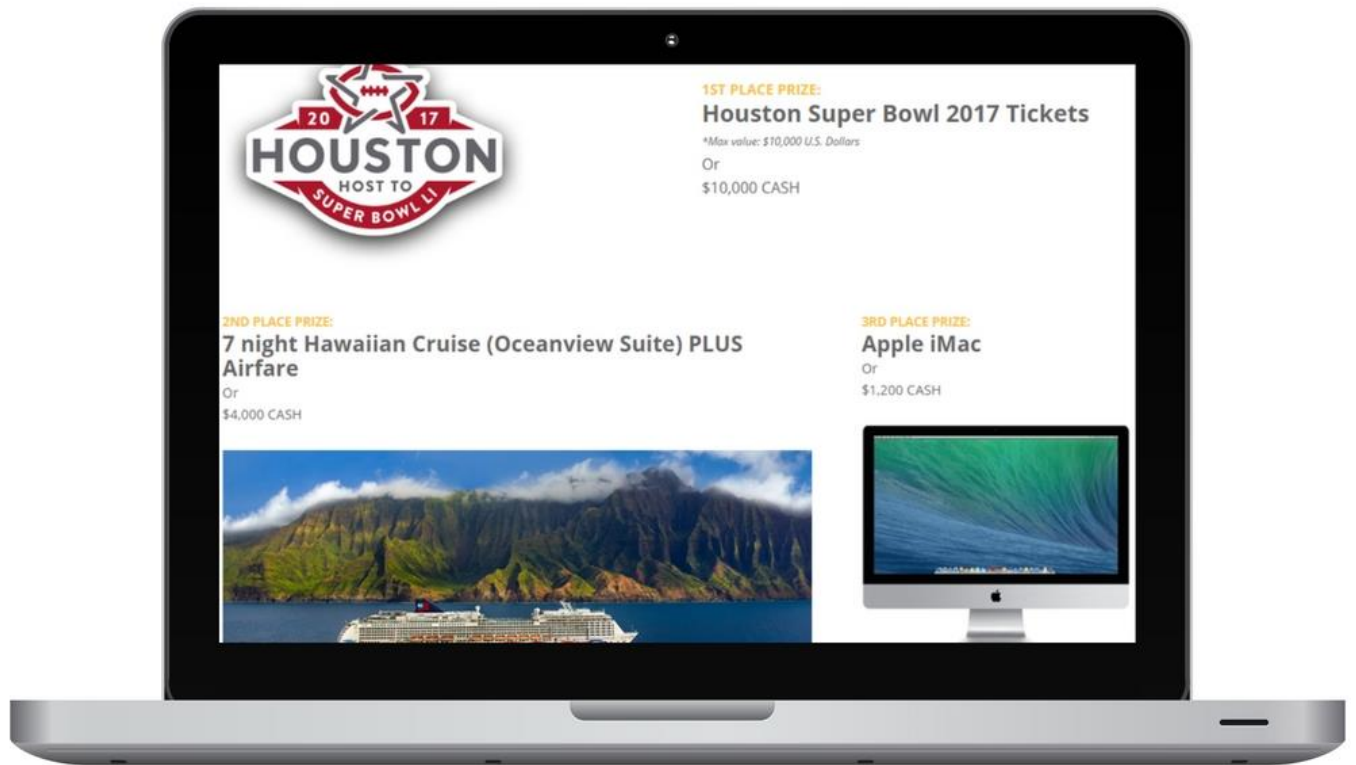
20 17
HOUSTON
HOST TO
SUPER BOWL LI

1ST PLACE PRIZE:
Houston Super Bowl 2017 Tickets
*Max value: $10,000 U.S. Dollars
Or
$10,000 CASH

2ND PLACE PRIZE:
7 night Hawaiian Cruise (Oceanview Suite) PLUS Airfare
Or
$4,000 CASH

3RD PLACE PRIZE:
Apple iMac
Or
$1,200 CASH